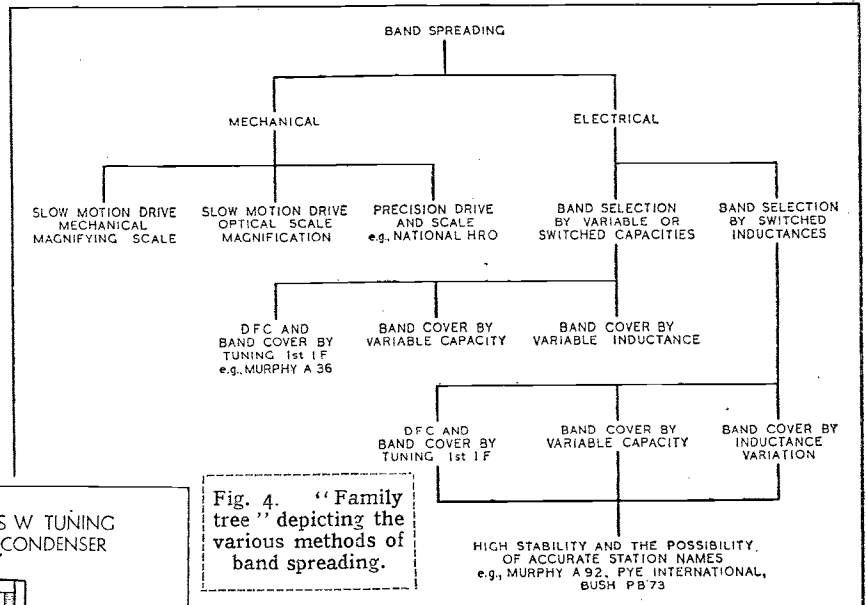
BAND SPREADING

MECHANICAL

ELECTRICAL

SLOW MOTION DRIVE MECHANICAL MAGNIFYING SCALE

SLOW MOTION DRIVE OPTICAL SCALE MAGNIFICATION

PRECISION DRIVE AND SCALE e.g. NATIONAL HRO

BAND SELECTION BY VARIABLE OR SWITCHED CAPACITIES

BAND SELECTION BY SWITCHED INDUCTANCES

DFC AND BAND COVER BY TUNING 1st I F e.g. MURPHY A 36

BAND COVER BY VARIABLE CAPACITY

BAND COVER BY VARIABLE INDUCTANCE

DFC AND BAND COVER BY TUNING 1st I F

BAND COVER BY VARIABLE CAPACITY

BAND COVER BY INDUCTANCE VARIATION

HIGH STABILITY AND THE POSSIBILITY OF ACCURATE STATION NAMES e.g. MURPHY A 92, PYE INTERNATIONAL, BUSH PB 73

Fig. 4. "Family tree" depicting the various methods of band spreading.

S W TUNING CONDENSER